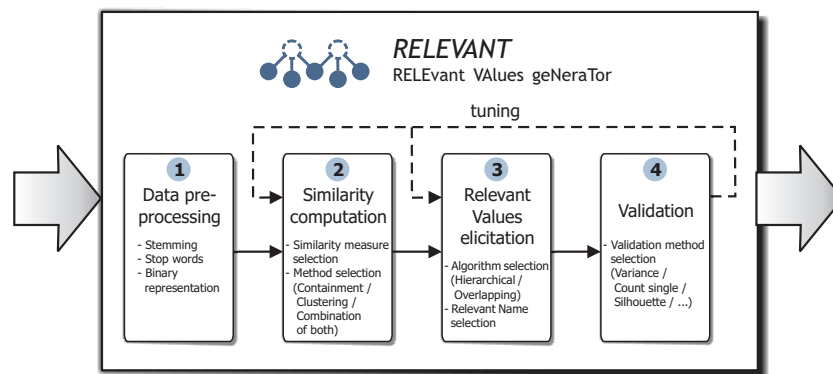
RELEVANT
RELEvant VAlues geNeraTor

tuning

1
Data preprocessing
- Stemming
- Stop words
- Binary representation

2
Similarity computation
- Similarity measure selection
- Method selection (Containment / Clustering / Combination of both)

3
Relevant Values elicitation
- Algorithm selection (Hierarchical / Overlapping)
- Relevant Name selection

4
Validation
- Validation method selection (Variance / Count single / Silhouette / ...)